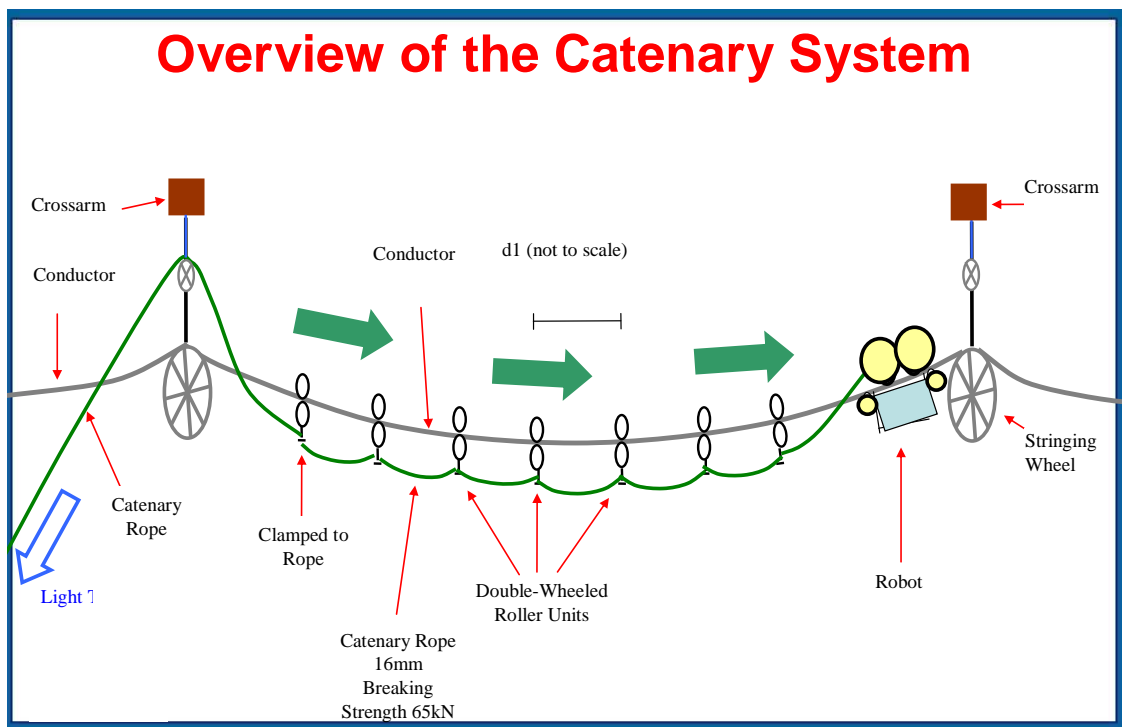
Overview of the Catenary System

Crossarm

Crossarm

Conductor

Conductor

d1 (not to scale)

Catenary Rope

Clamped to Rope

Double-Wheeled Roller Units

Robot

Stringing Wheel

Light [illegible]

Catenary Rope 16mm Breaking Strength 65kN